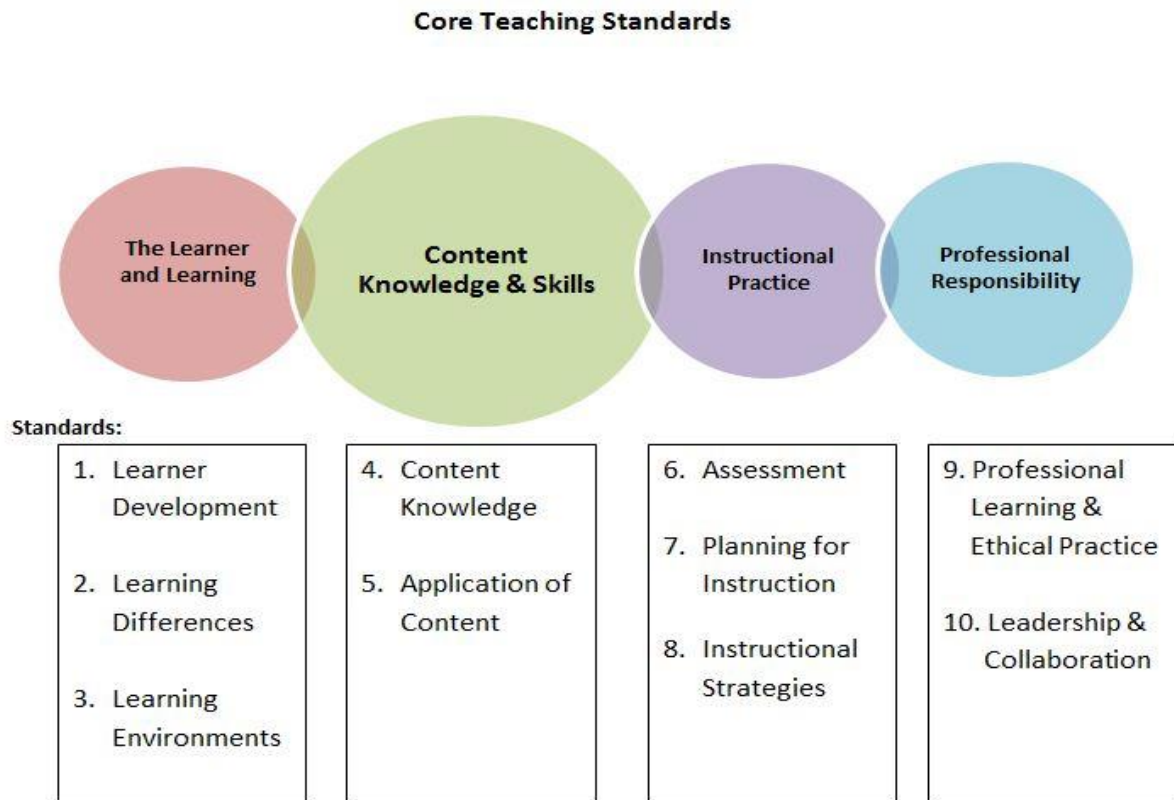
Core Teaching Standards

The Learner and Learning

Content Knowledge & Skills

Instructional Practice

Professional Responsibility

Standards:

1. Learner Development
2. Learning Differences
3. Learning Environments

4. Content Knowledge
5. Application of Content

6. Assessment
7. Planning for Instruction
8. Instructional Strategies

9. Professional Learning & Ethical Practice
10. Leadership & Collaboration